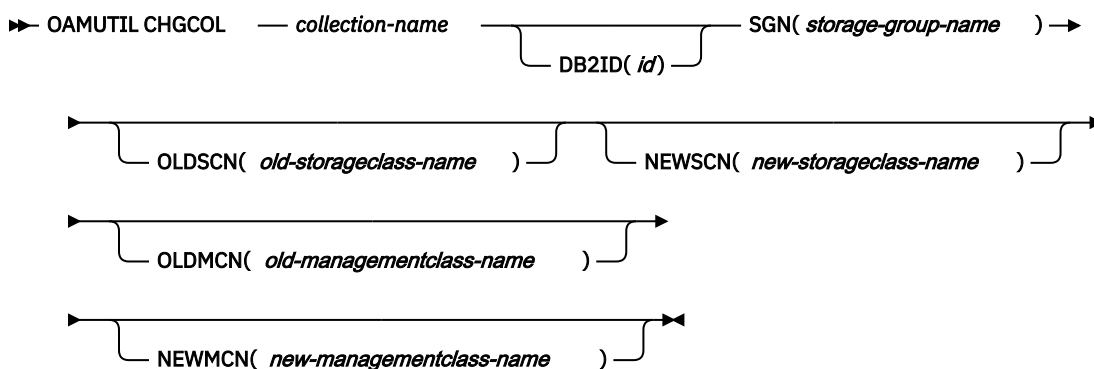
OAMUTIL CHGCOL collection-name DB2ID( id ) SGN( storage-group-name )

OLDSCN( old-storageclass-name ) NEWSCN( new-storageclass-name )

OLDMCN( old-managementclass-name )

NEWMCN( new-managementclass-name )